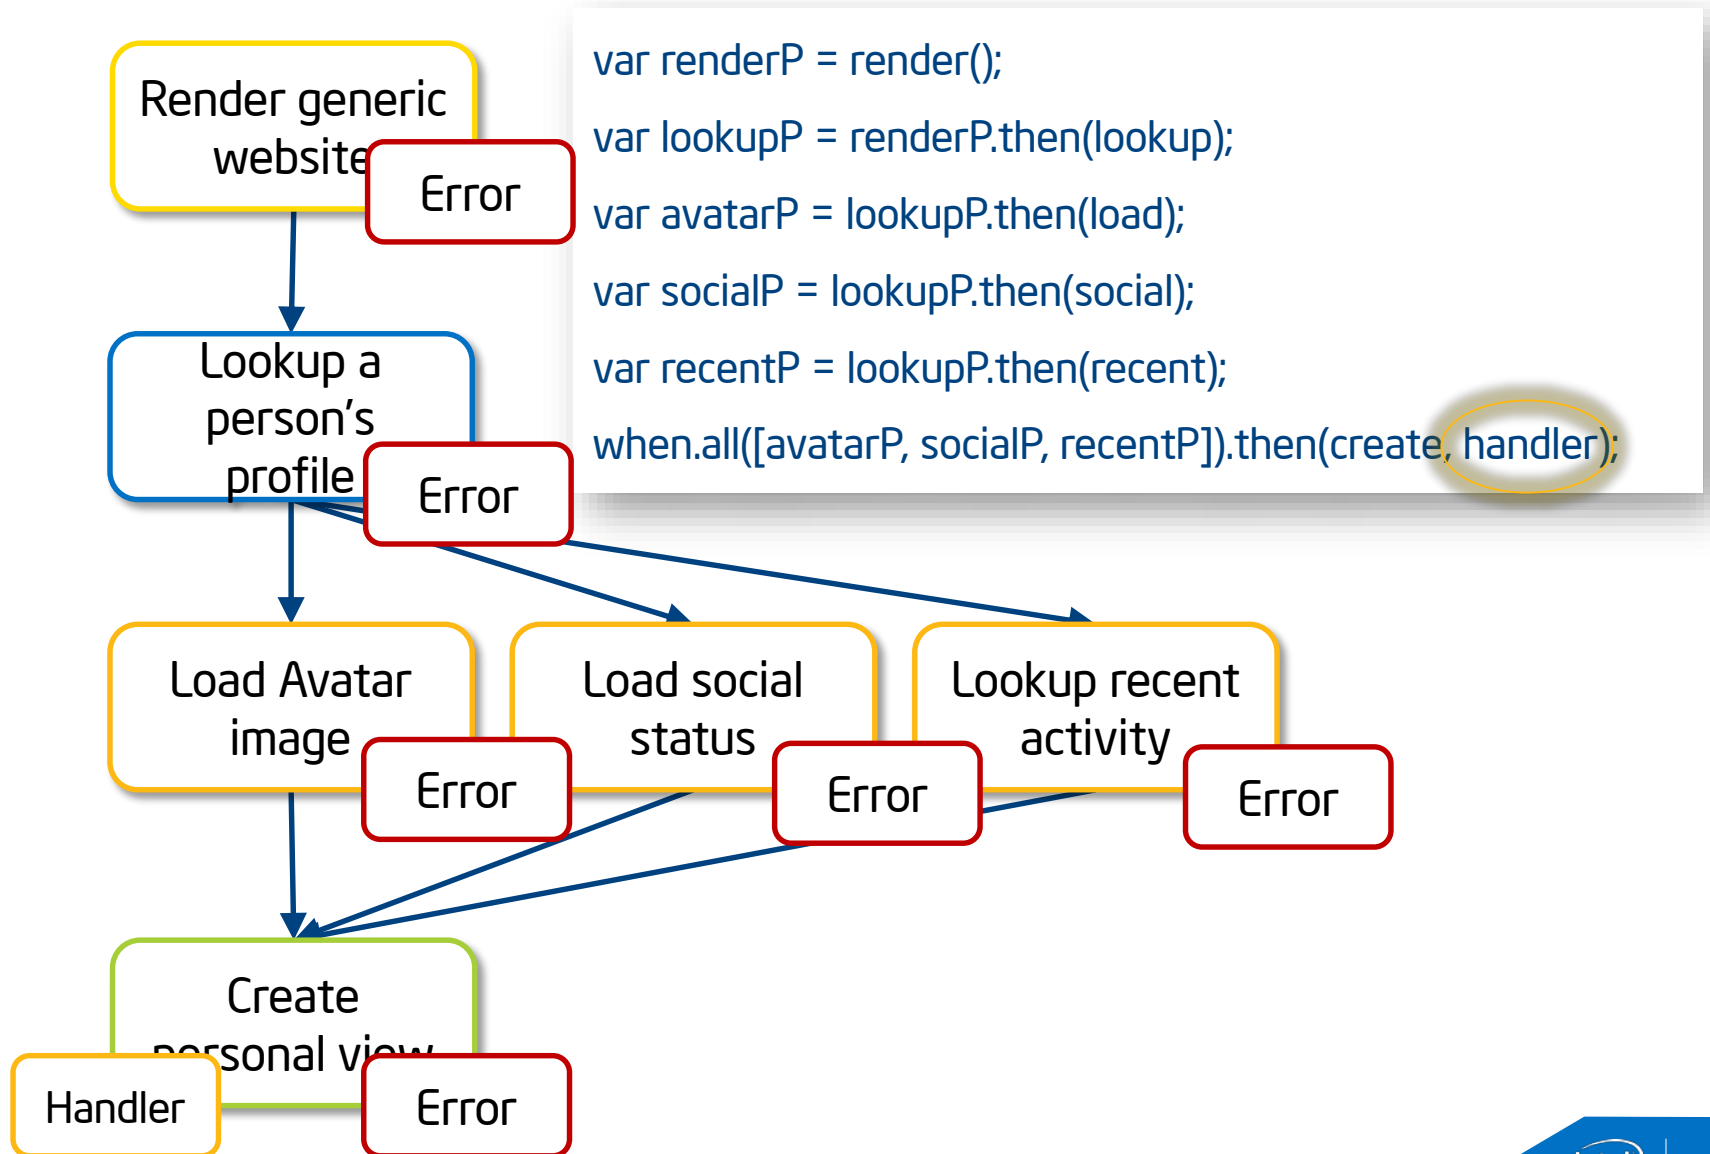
Render generic website

Error

var renderP = render();

var lookupP = renderP.then(lookup);

var avatarP = lookupP.then(load);

var socialP = lookupP.then(social);

var recentP = lookupP.then(recent);

when.all([avatarP, socialP, recentP]).then(create, handler);

Lookup a person's profile

Error

Load Avatar image

Error

Load social status

Error

Lookup recent activity

Error

Create personal view

Handler

Error